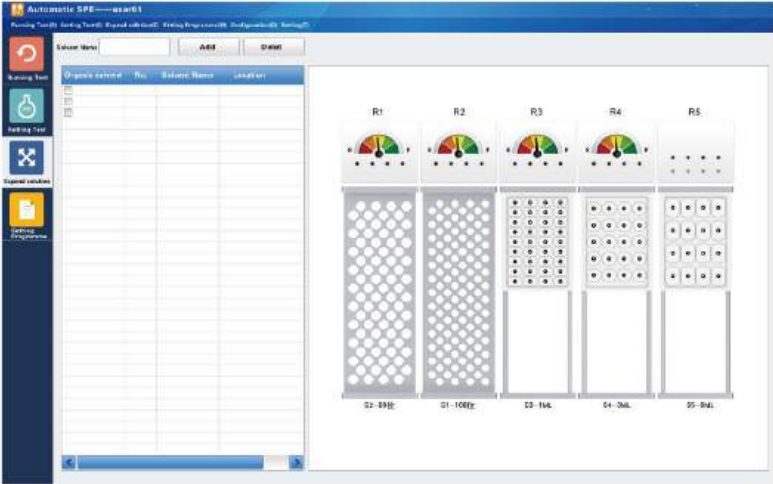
Automatic SPE——user01

Running Test(R) Setting Test(S) Expend solution(E) Editing Programme(M) Configuration(C) Setting(T)

Running Test

Setting Test

Expend solution

Editing Programme

Solvent Name Add Delet

| Organic solvent | No. | Solvent Name | Location |
|---|---|---|---|

R1 R2 R3 R4 R5

S2-89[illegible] S1-108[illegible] S3-1mL S4-3mL S5-6mL